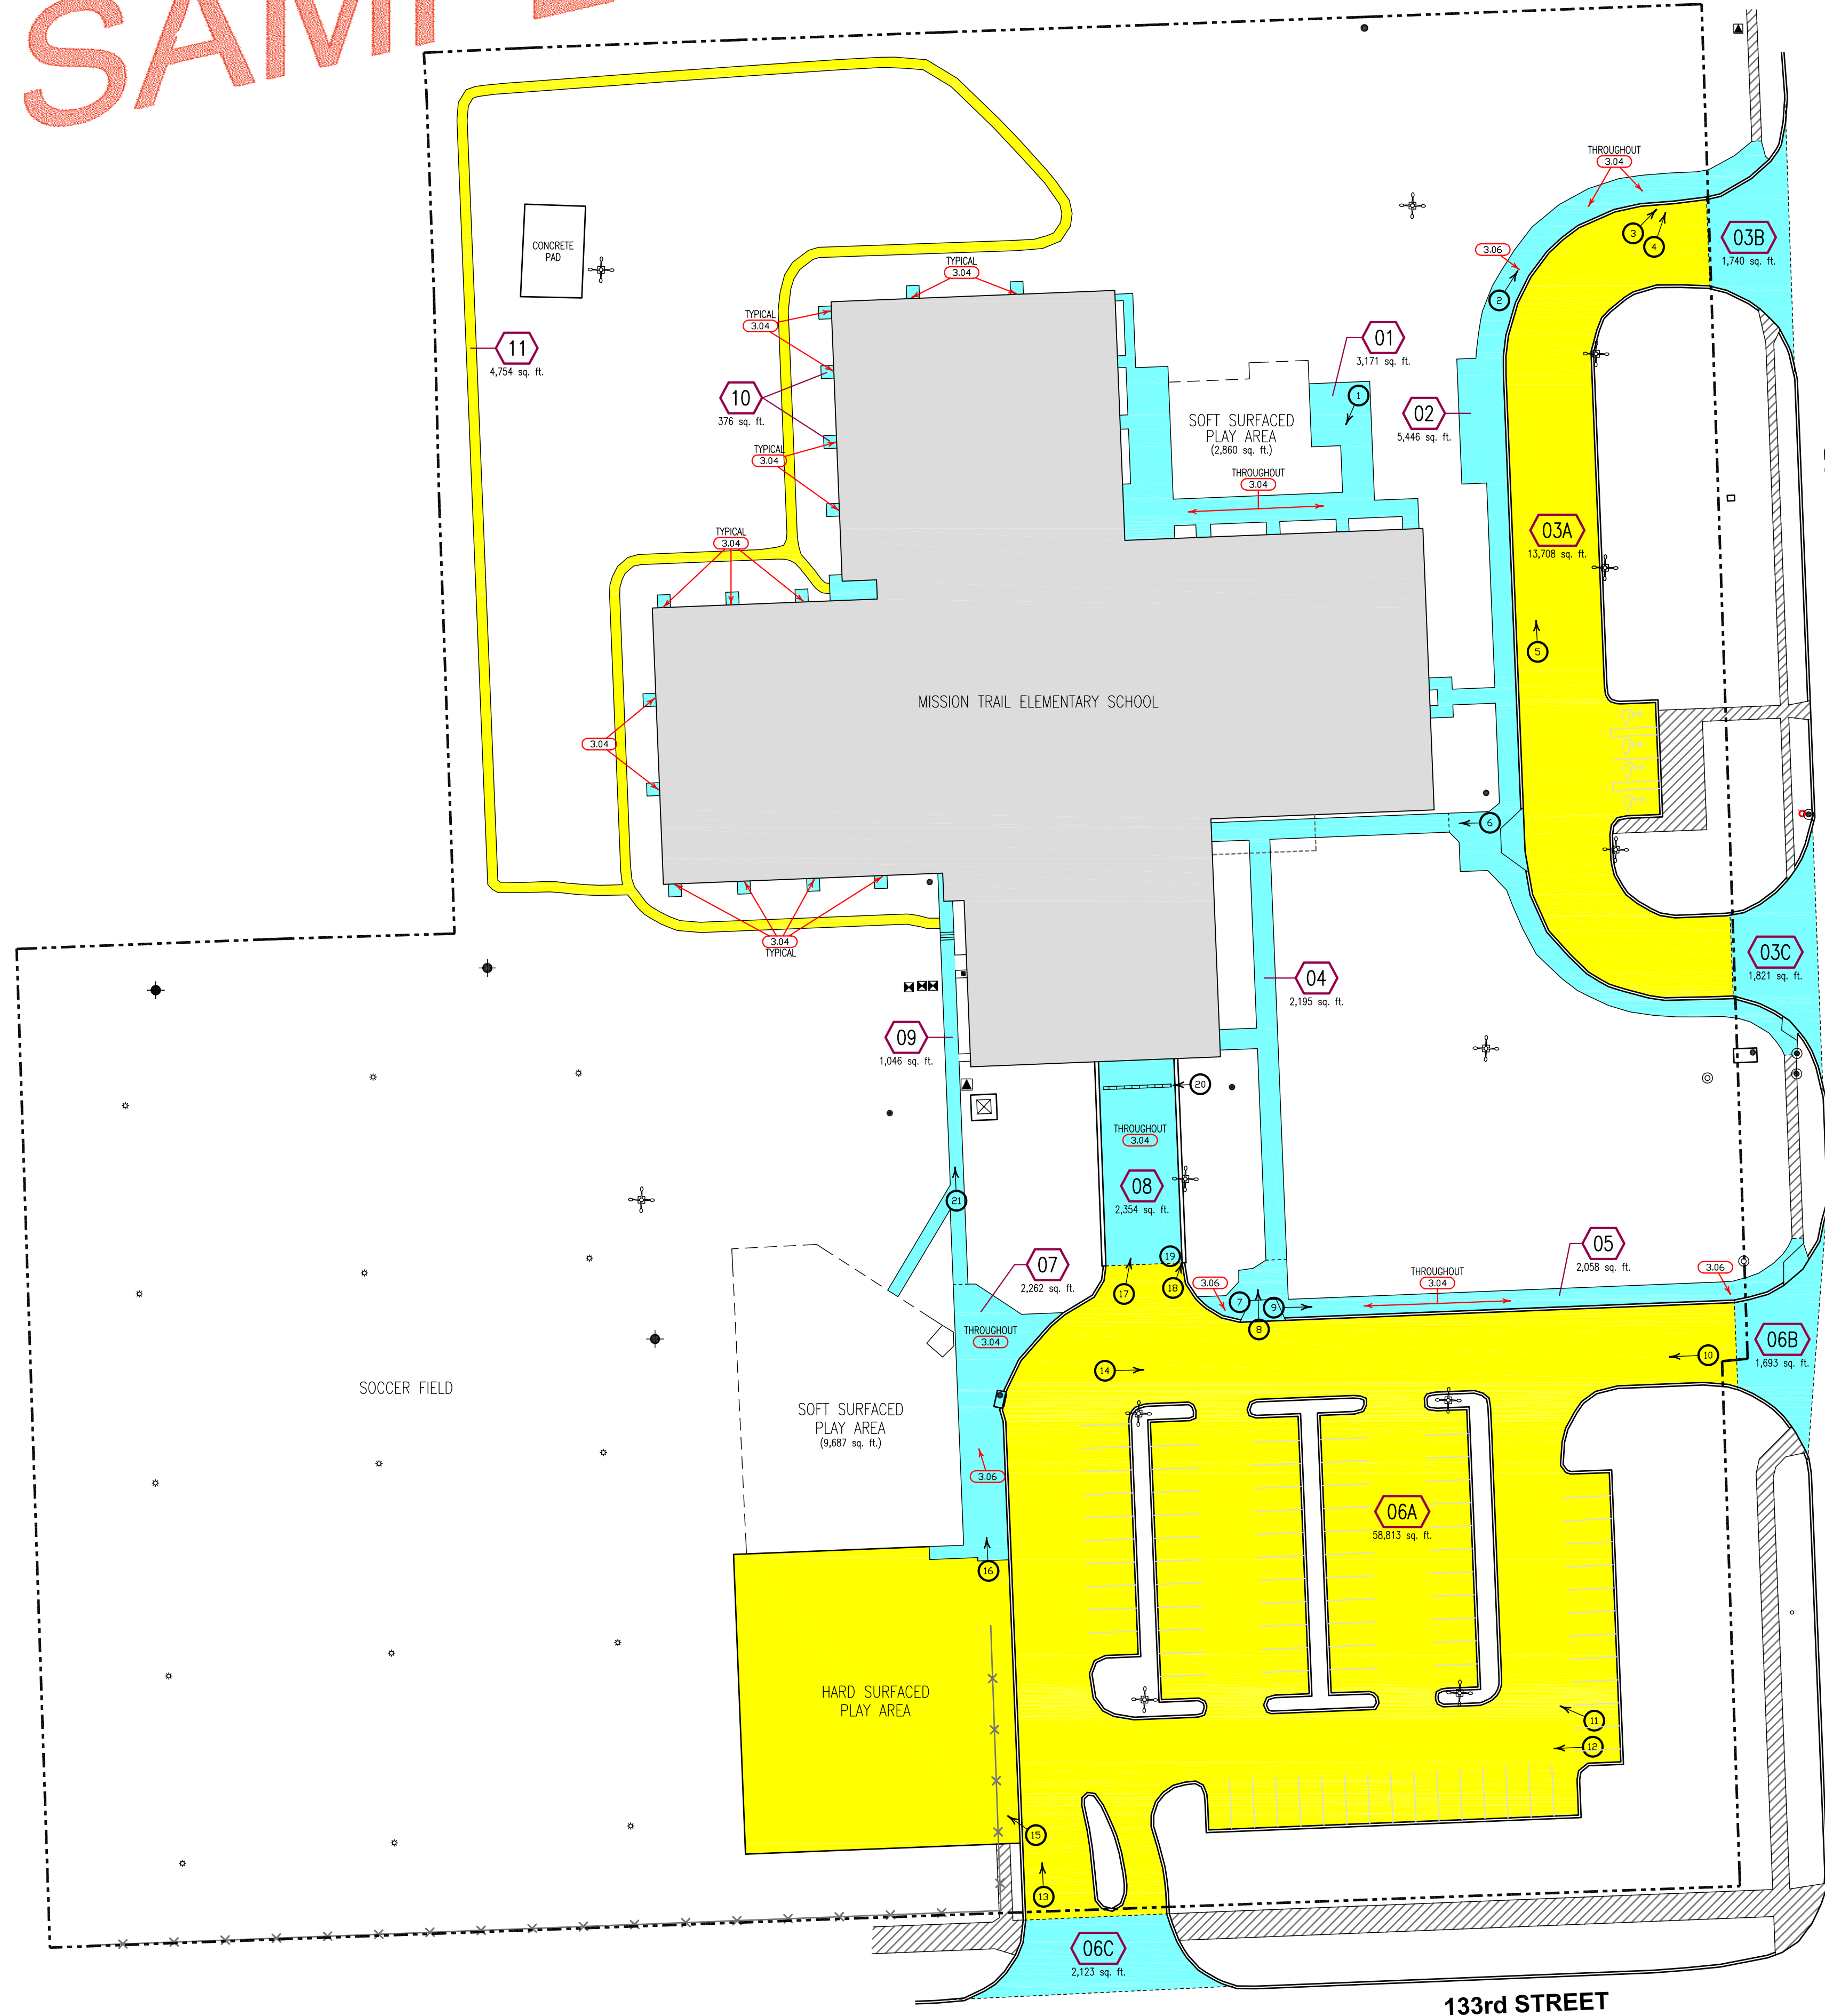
SAMPLE

THROUGHOUT 3.04

3.06

03B 1,740 sq. ft.

CONCRETE PAD

TYPICAL 3.04

TYPICAL 3.04

11 4,754 sq. ft.

10 376 sq. ft.

TYPICAL 3.04

01 3,171 sq. ft.

02 5,446 sq. ft.

SOFT SURFACED PLAY AREA (2,860 sq. ft.)

THROUGHOUT 3.04

03A 13,708 sq. ft.

TYPICAL 3.04

MISSION TRAIL ELEMENTARY SCHOOL

3.04

3.04 TYPICAL

03C 1,821 sq. ft.

04 2,195 sq. ft.

09 1,046 sq. ft.

THROUGHOUT 3.04

08 2,354 sq. ft.

05 2,058 sq. ft.

07 2,262 sq. ft.

3.06

THROUGHOUT 3.04

3.06

THROUGHOUT 3.04

06B 1,693 sq. ft.

SOCCER FIELD

SOFT SURFACED PLAY AREA (9,687 sq. ft.)

3.06

06A 58,813 sq. ft.

HARD SURFACED PLAY AREA

06C 2,123 sq. ft.

133rd STREET

1 2 3 4 5 6 7 8 9 10 11 12 13 14 15 16 17 18 19 20 21